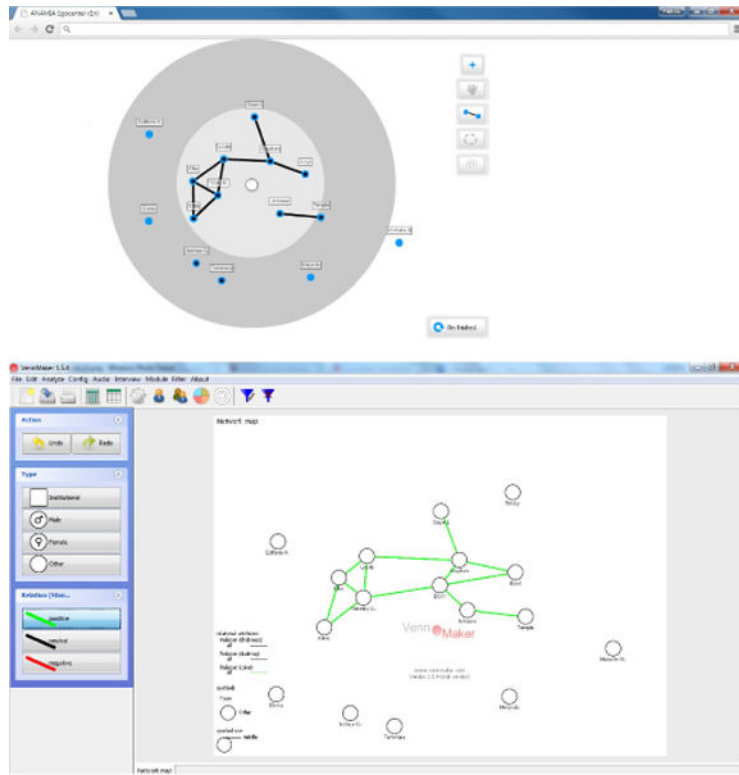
ANAMBA Egocenter (Dri

VennMaker 1.5.4
File Edit Analyze Config Audio Interview Module Filter About

Action
Undo
Redo

Type
Institutional
Male
Female
Other

Relation
positive
neutral
negative

Network map

Venn Maker
www.vennmaker.com
Version 1.5.4 (full version)

Network map